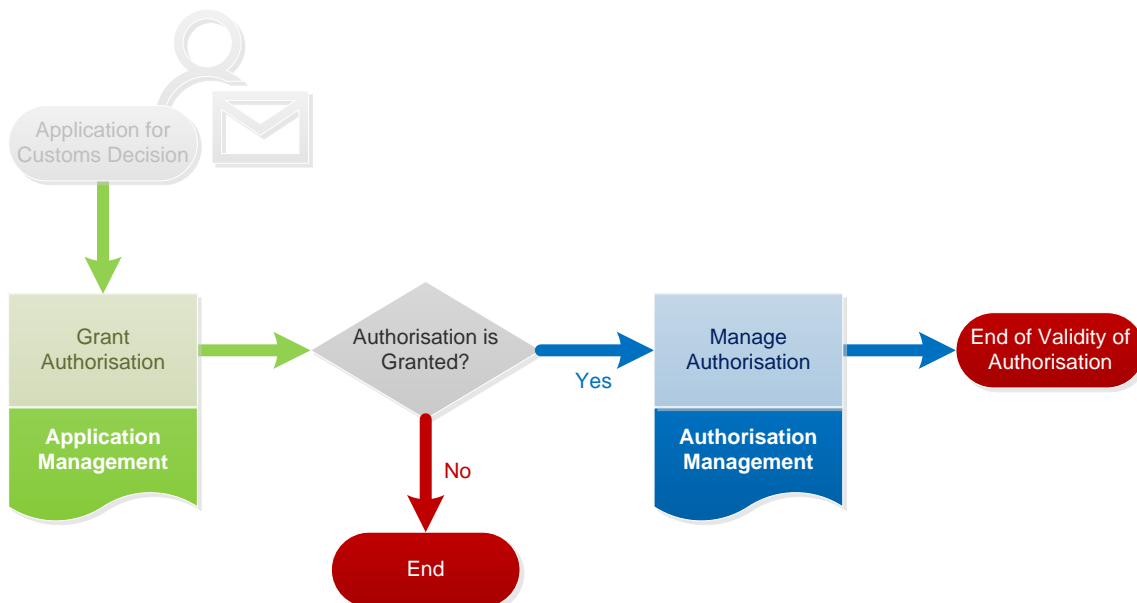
Application for Customs Decision

Grant Authorisation

Application Management

Authorisation is Granted?

Yes

No

End

Manage Authorisation

Authorisation Management

End of Validity of Authorisation